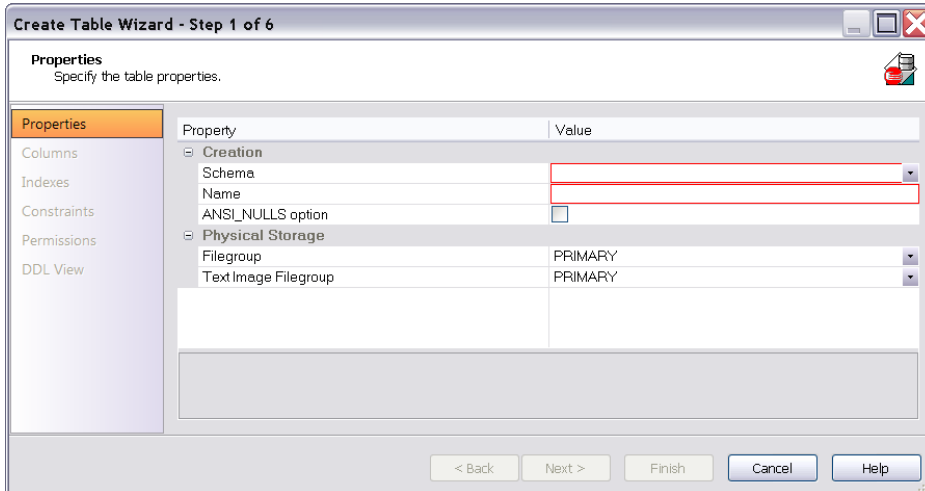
Create Table Wizard - Step 1 of 6

Properties
Specify the table properties.

Properties
Columns
Indexes
Constraints
Permissions
DDL View

| Property | Value |
|---|---|
| ⊟ Creation | |
| Schema | |
| Name | |
| ANSI_NULLS option | |
| ⊟ Physical Storage | |
| Filegroup | PRIMARY |
| Text Image Filegroup | PRIMARY |

< Back
Next >
Finish
Cancel
Help